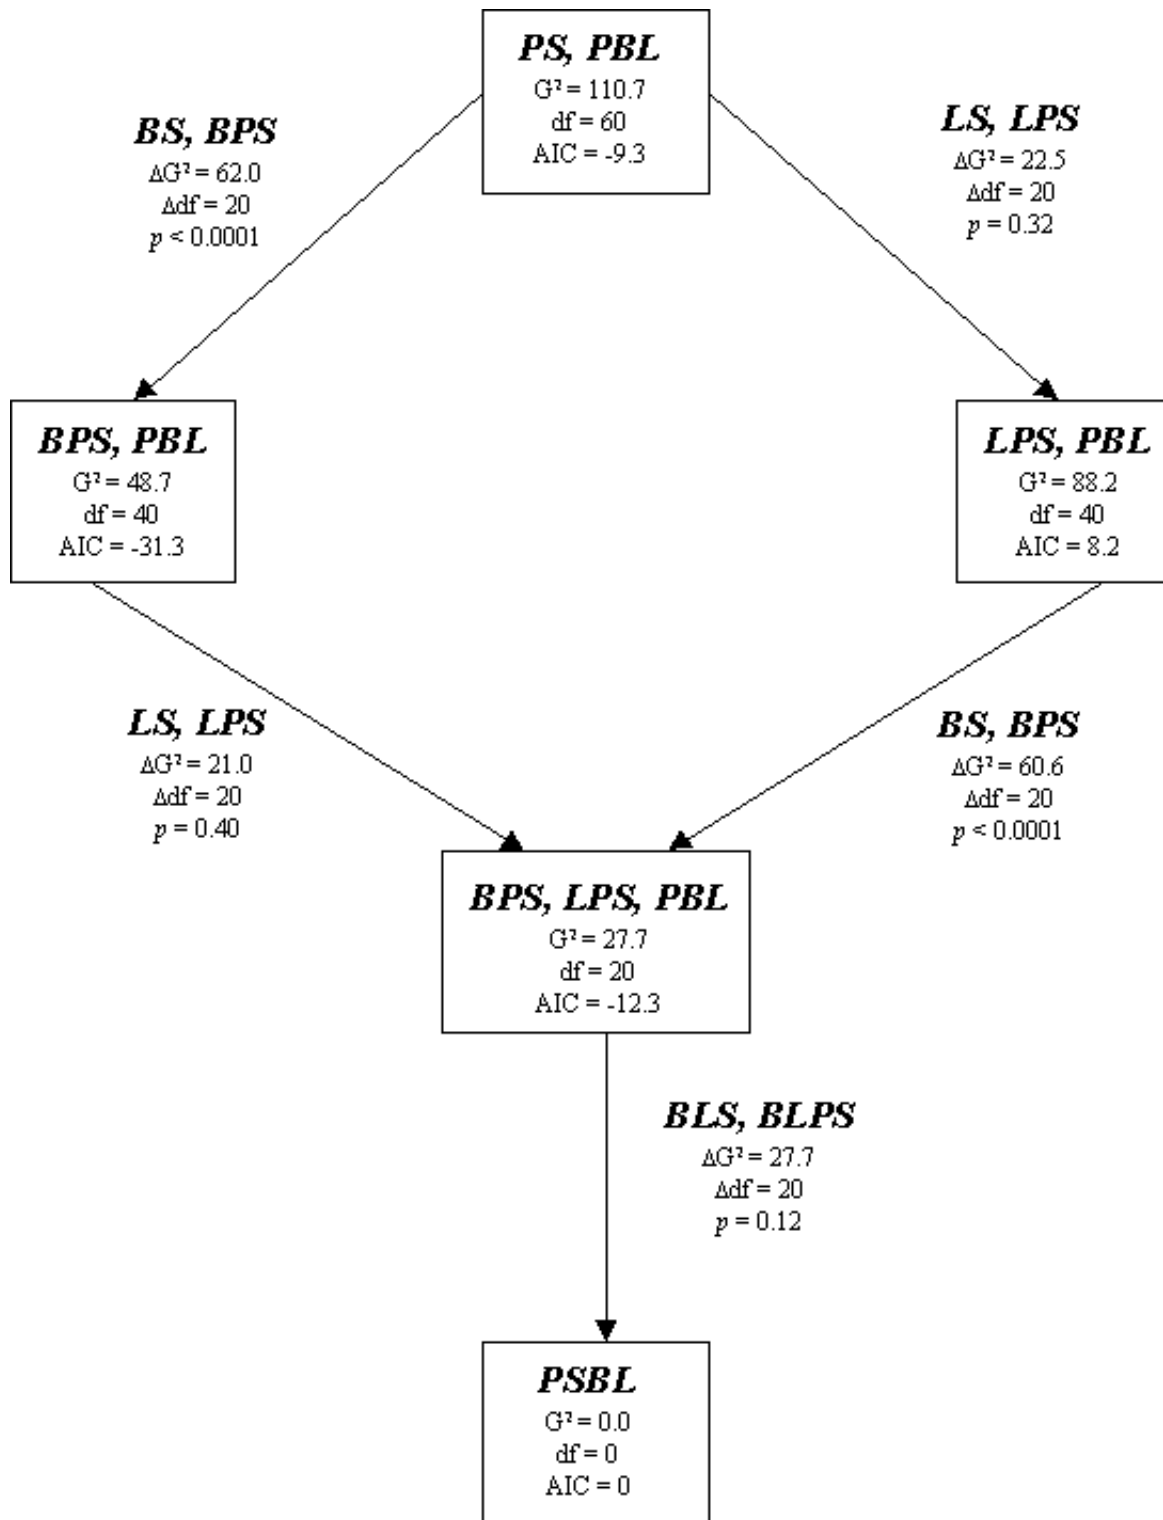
**PS, PBL**
$G^2 = 110.7$
df = 60
AIC = -9.3

**BS, BPS**
$\Delta G^2 = 62.0$
$\Delta$df = 20
$p < 0.0001$

**LS, LPS**
$\Delta G^2 = 22.5$
$\Delta$df = 20
$p = 0.32$

**BPS, PBL**
$G^2 = 48.7$
df = 40
AIC = -31.3

**LPS, PBL**
$G^2 = 88.2$
df = 40
AIC = 8.2

**LS, LPS**
$\Delta G^2 = 21.0$
$\Delta$df = 20
$p = 0.40$

**BS, BPS**
$\Delta G^2 = 60.6$
$\Delta$df = 20
$p < 0.0001$

**BPS, LPS, PBL**
$G^2 = 27.7$
df = 20
AIC = -12.3

**BLS, BLPS**
$\Delta G^2 = 27.7$
$\Delta$df = 20
$p = 0.12$

**PSBL**
$G^2 = 0.0$
df = 0
AIC = 0